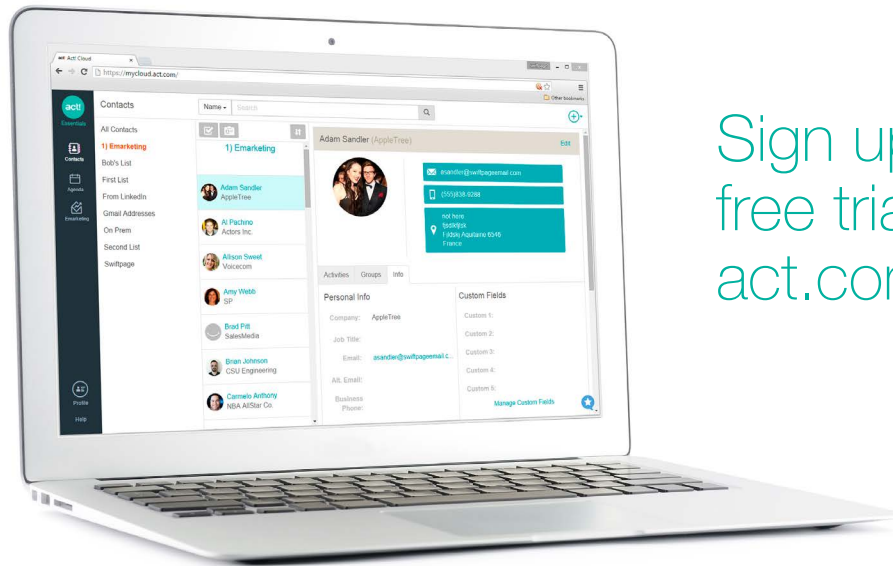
act! Cloud
https://mycloud.act.com/
Other bookmarks

act!
Essentials
Contacts
Agenda
Emarketing
Profile
Help

Contacts
All Contacts
1) Emarketing
Bob's List
First List
From LinkedIn
Gmail Addresses
On Prem
Second List
Swiftpage

Name
Search

1) Emarketing
Adam Sandler
AppleTree
Al Pachino
Actors Inc
Allison Sweet
Voicecom
Amy Webb
SP
Brad Pitt
SalesMedia
Brian Johnson
CSU Engineering
Carmelo Anthony
NBA AllStar Co.

Adam Sandler (AppleTree)
Edit
asandler@swiftpageemail.com
(555)838.0288
not here
fgsdkljlsk
Fdsbly Aquitaine 6546
France

Activities Groups Info
Personal Info
Company: AppleTree
Job Title:
Email: asandler@swiftpageemail.c...
Alt. Email:
Business Phone:

Custom Fields
Custom 1:
Custom 2:
Custom 3:
Custom 4:
Custom 5:
Manage Custom Fields

Sign up
free tria
act.con